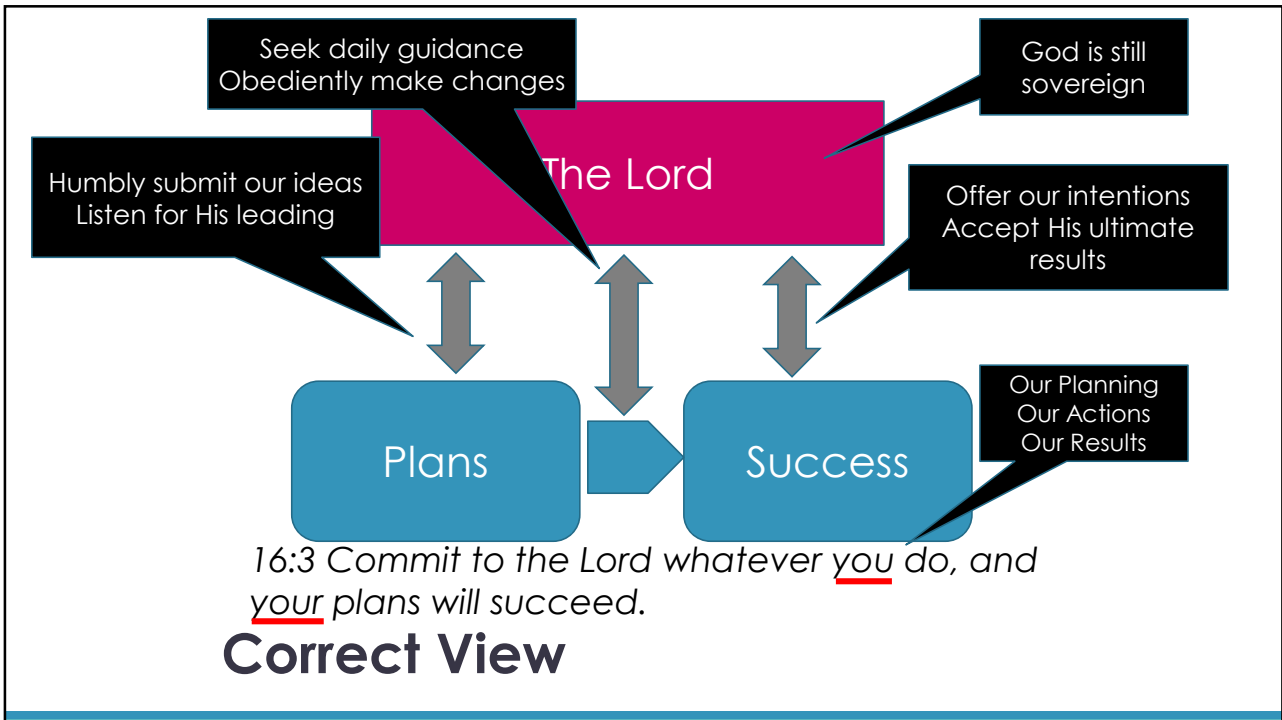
Seek daily guidance
Obediently make changes

God is still sovereign

The Lord

Humbly submit our ideas
Listen for His leading

Offer our intentions
Accept His ultimate results

Our Planning
Our Actions
Our Results

Plans

Success

16:3 Commit to the Lord whatever you do, and your plans will succeed.

Correct View